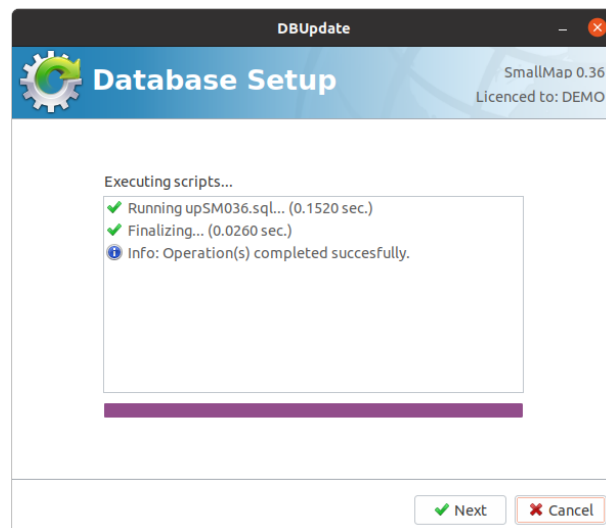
DBUpdate

Database Setup

SmallMap 0.36
Licenced to: DEMO

Executing scripts...

Running upSM036.sql... (0.1520 sec.)
Finalizing... (0.0260 sec.)
Info: Operation(s) completed succesfully.

Next
Cancel